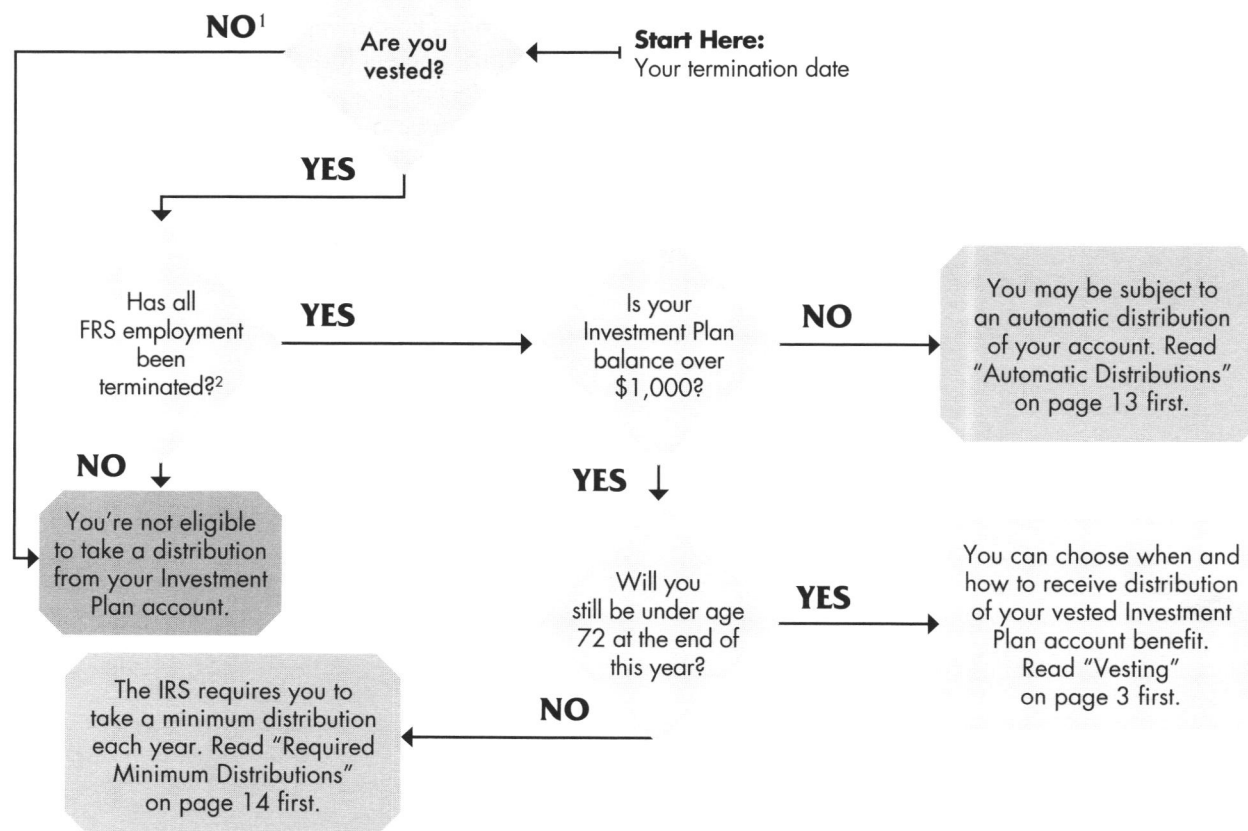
Start Here:
Your termination date

Are you vested?

NO$^1$

YES

Has all FRS employment been terminated?$^2$

YES

Is your Investment Plan balance over $1,000?

NO

You may be subject to an automatic distribution of your account. Read "Automatic Distributions" on page 13 first.

NO

You're not eligible to take a distribution from your Investment Plan account.

YES

Will you still be under age 72 at the end of this year?

YES

You can choose when and how to receive distribution of your vested Investment Plan account benefit. Read "Vesting" on page 3 first.

NO

The IRS requires you to take a minimum distribution each year. Read "Required Minimum Distributions" on page 14 first.